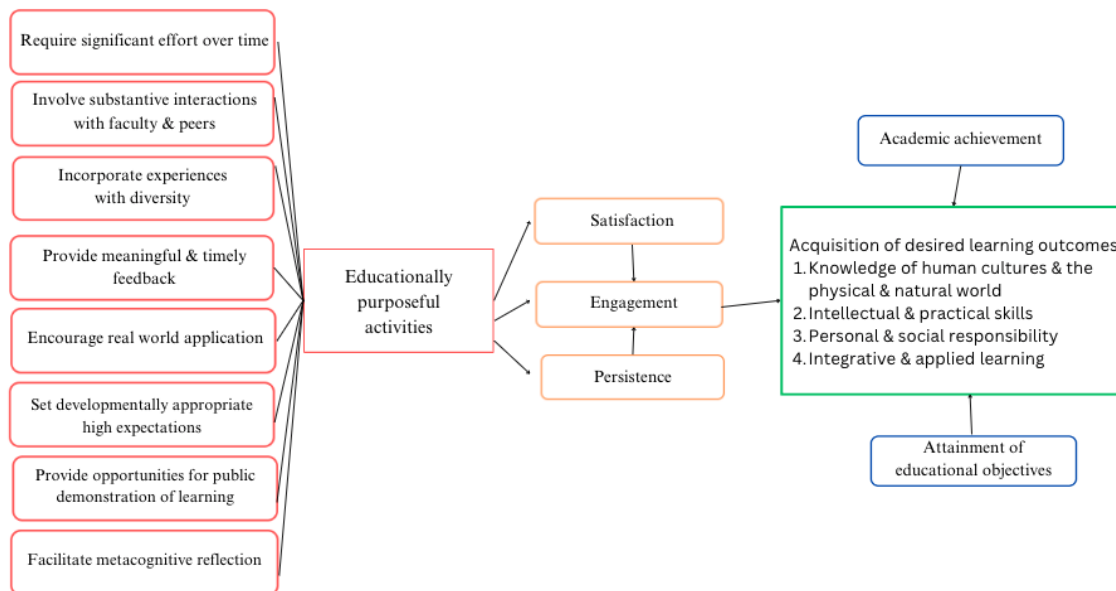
Require significant effort over time

Involve substantive interactions with faculty & peers

Incorporate experiences with diversity

Provide meaningful & timely feedback

Encourage real world application

Set developmentally appropriate high expectations

Provide opportunities for public demonstration of learning

Facilitate metacognitive reflection

Educationally purposeful activities

Satisfaction

Engagement

Persistence

Academic achievement

Acquisition of desired learning outcomes
1. Knowledge of human cultures & the physical & natural world
2. Intellectual & practical skills
3. Personal & social responsibility
4. Integrative & applied learning

Attainment of educational objectives